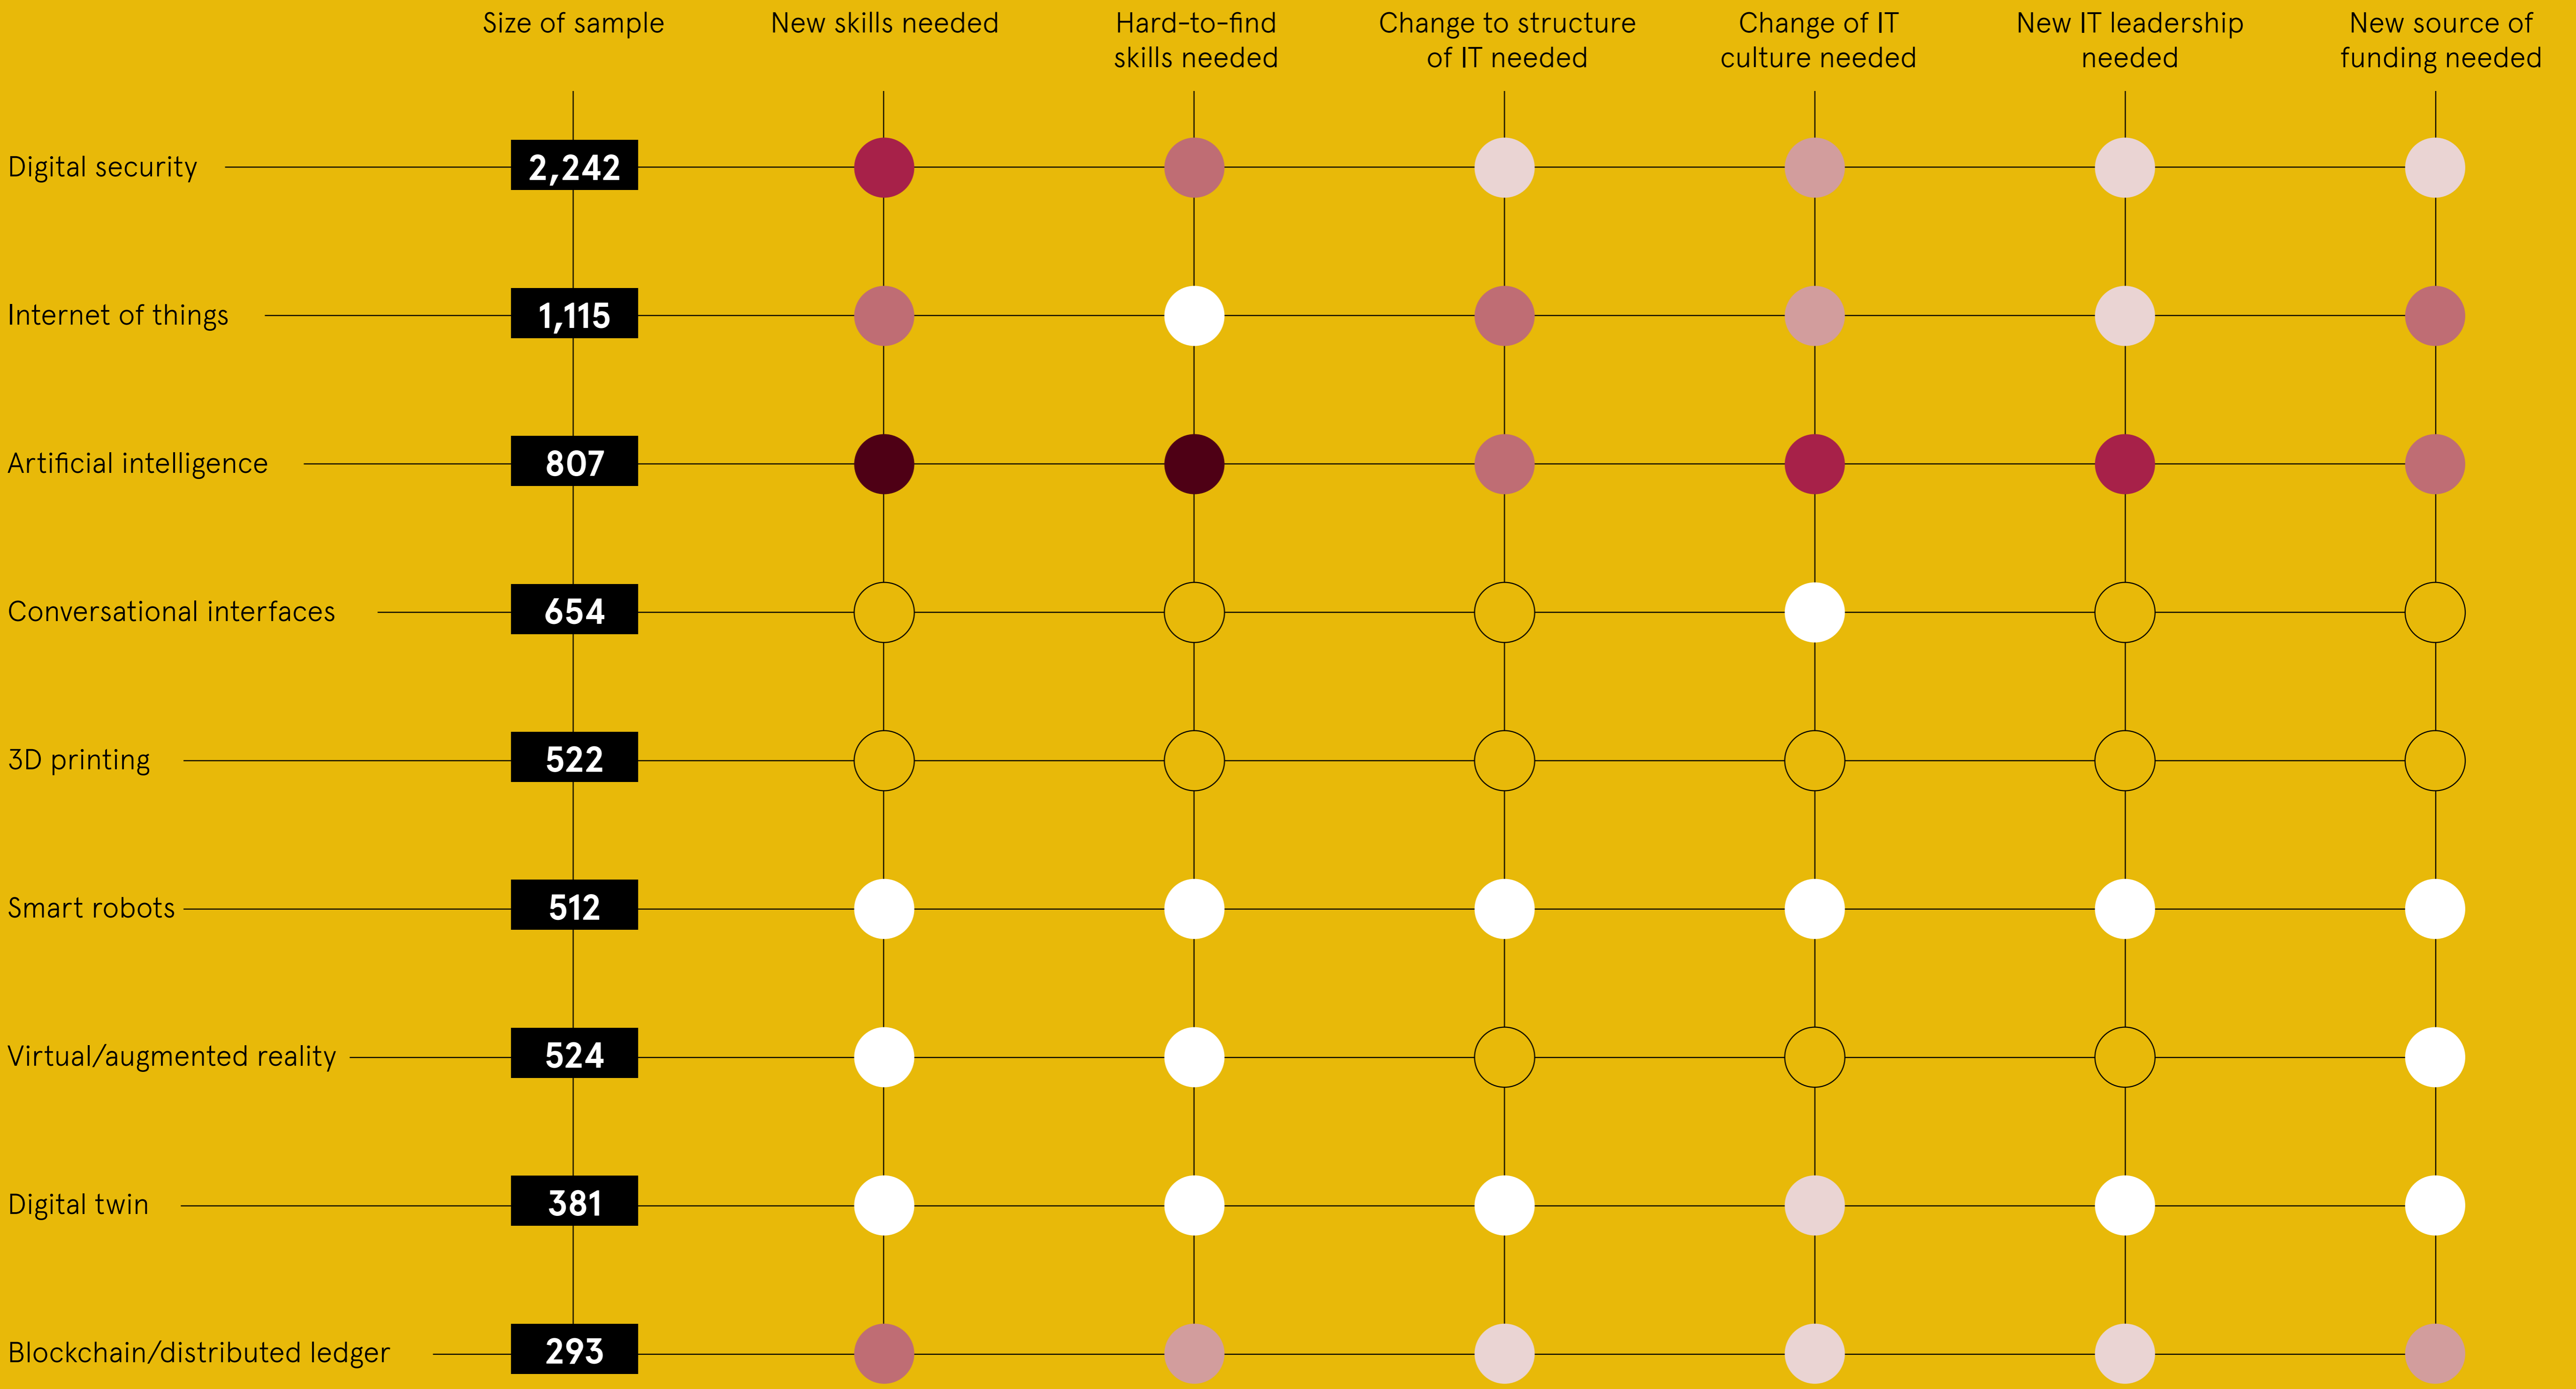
| | Size of sample | New skills needed | Hard-to-find skills needed | Change to structure of IT needed | Change of IT culture needed | New IT leadership needed | New source of funding needed |
|---|---|---|---|---|---|---|---|
| Digital security | 2,242 | | | | | | |
| Internet of things | 1,115 | | | | | | |
| Artificial intelligence | 807 | | | | | | |
| Conversational interfaces | 654 | | | | | | |
| 3D printing | 522 | | | | | | |
| Smart robots | 512 | | | | | | |
| Virtual/augmented reality | 524 | | | | | | |
| Digital twin | 381 | | | | | | |
| Blockchain/distributed ledger | 293 | | | | | | |